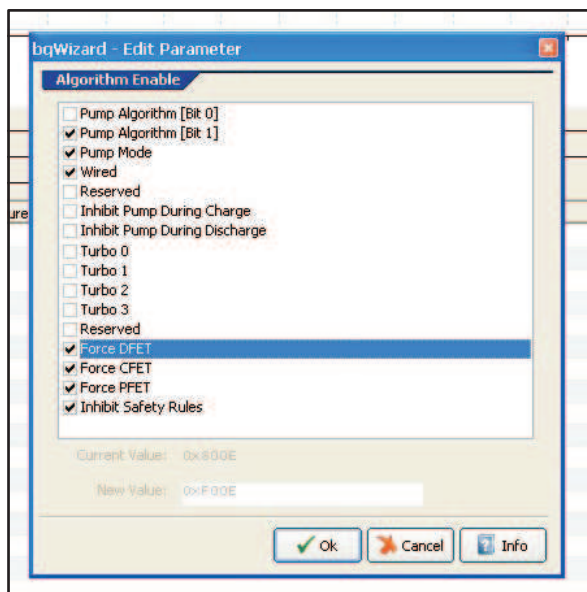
bqWizard - Edit Parameter

Algorithm Enable

Pump Algorithm [Bit 0]
Pump Algorithm [Bit 1]
Pump Mode
Wired
Reserved
Inhibit Pump During Charge
Inhibit Pump During Discharge
Turbo 0
Turbo 1
Turbo 2
Turbo 3
Reserved
Force DFET
Force CFET
Force PFET
Inhibit Safety Rules

Current Value: 0x800E

New Value: 0xF00E

Ok
Cancel
Info

ure